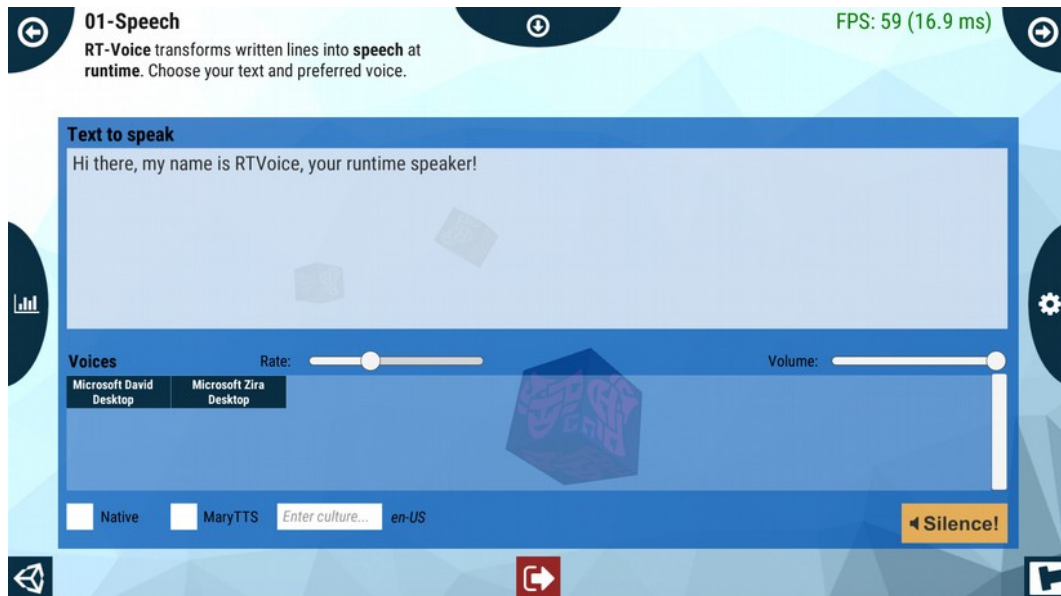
01-Speech

**RT-Voice** transforms written lines into **speech** at **runtime**. Choose your text and preferred voice.

FPS: 59 (16.9 ms)

Text to speak

Hi there, my name is RTVoice, your runtime speaker!

Voices

Rate:

Volume:

Microsoft David Desktop

Microsoft Zira Desktop

Native

MaryTTS

Enter culture...

en-US

Silence!